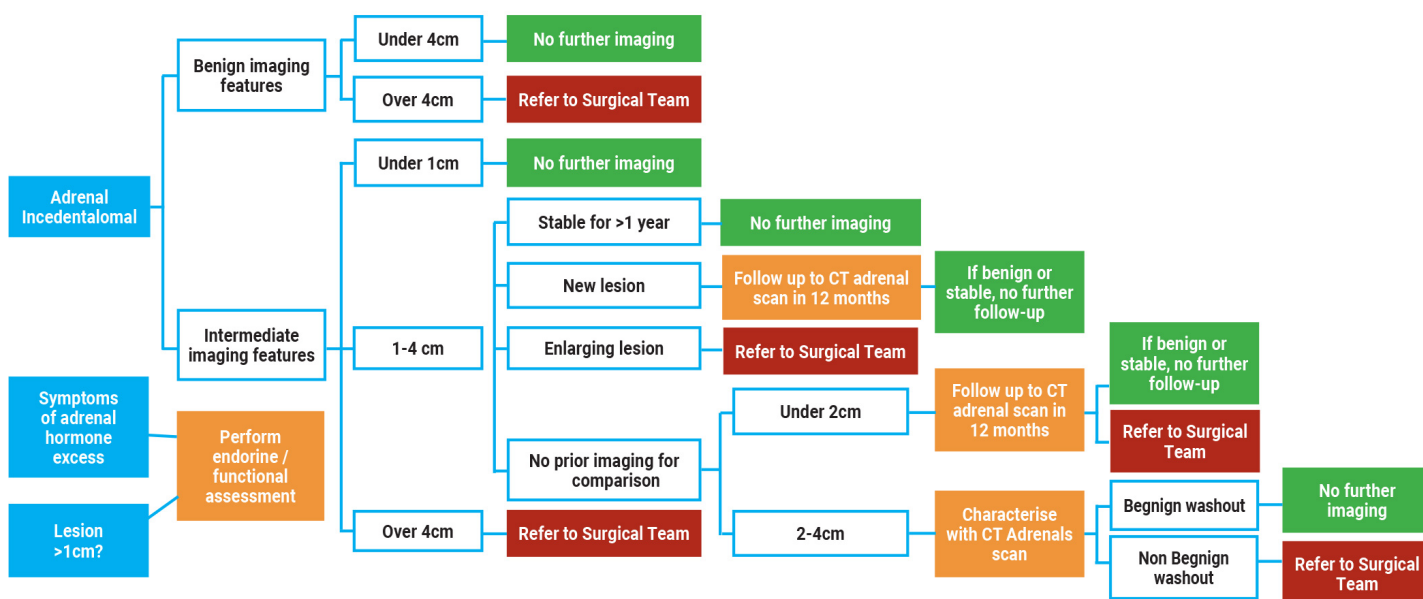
Adrenal Incedentalomal

Benign imaging features

Under 4cm

No further imaging

Over 4cm

Refer to Surgical Team

Intermediate imaging features

Under 1cm

No further imaging

1-4 cm

Stable for >1 year

No further imaging

New lesion

Follow up to CT adrenal scan in 12 months

If benign or stable, no further follow-up

Enlarging lesion

Refer to Surgical Team

No prior imaging for comparison

Under 2cm

Follow up to CT adrenal scan in 12 months

If benign or stable, no further follow-up

Refer to Surgical Team

2-4cm

Characterise with CT Adrenals scan

Begnign washout

No further imaging

Non Begnign washout

Refer to Surgical Team

Over 4cm

Refer to Surgical Team

Symptoms of adrenal hormone excess

Lesion >1cm?

Perform endorine / functional assessment